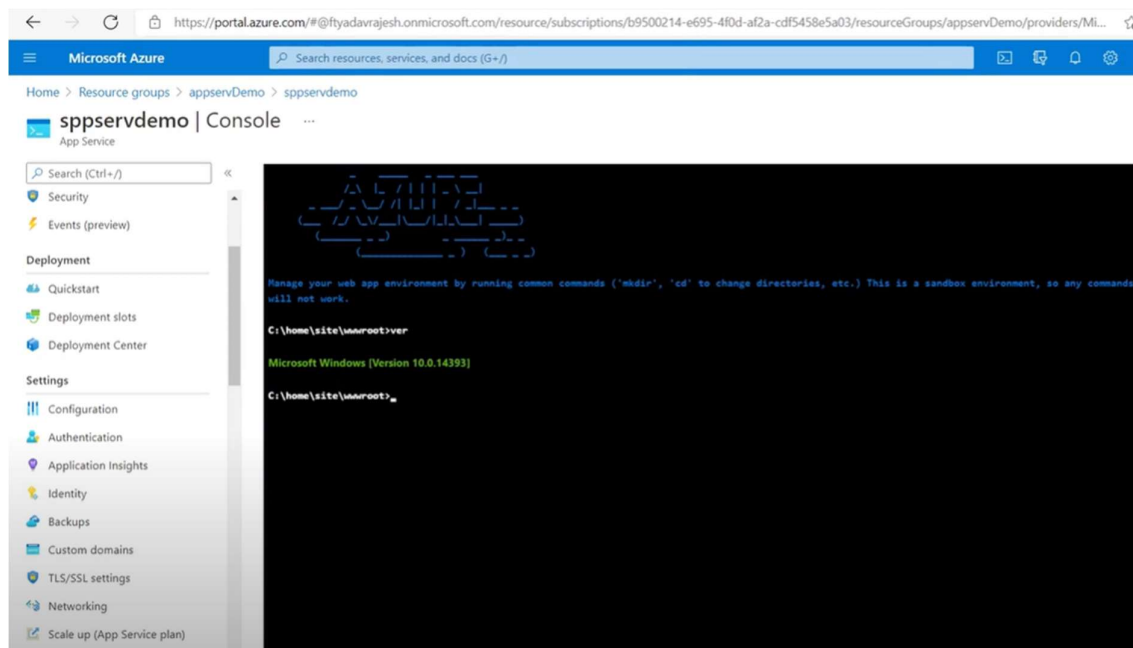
https://portal.azure.com/#@ftyadavrajesh.onmicrosoft.com/resource/subscriptions/b9500214-e695-4f0d-af2a-cdf5458e5a03/resourceGroups/appservDemo/providers/Mi...

Microsoft Azure

Search resources, services, and docs (G+/)

Home > Resource groups > appservDemo > sppservdemo

sppservdemo | Console ...

App Service

Search (Ctrl+/)

Security

Events (preview)

Deployment

Quickstart

Deployment slots

Deployment Center

Settings

Configuration

Authentication

Application Insights

Identity

Backups

Custom domains

TLS/SSL settings

Networking

Scale up (App Service plan)

Manage your web app environment by running common commands ('mkdir', 'cd' to change directories, etc.) This is a sandbox environment, so any commands will not work.

C:\home\site\wwwroot>ver

Microsoft Windows [Version 10.0.14393]

C:\home\site\wwwroot>_